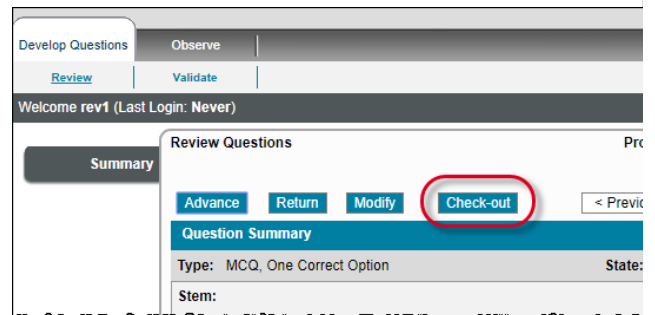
Develop Questions
Observe
Review
Validate
Welcome rev1 (Last Login: Never)
Summary
Review Questions
Pro
Advance
Return
Modify
Check-out
< Previ
Question Summary
Type: MCQ, One Correct Option
State:
Stem: